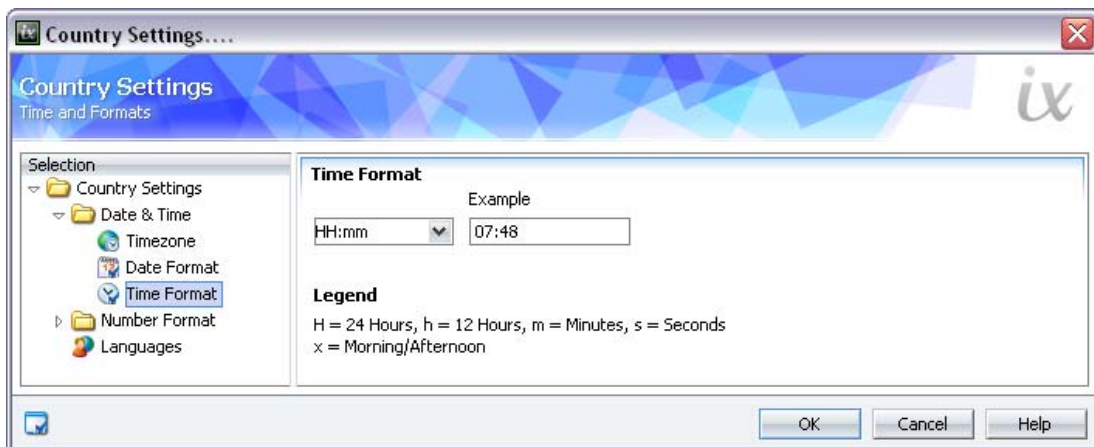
Country Settings....

Country Settings
Time and Formats

ix

Selection
Country Settings
Date & Time
Timezone
Date Format
Time Format
Number Format
Languages

Time Format
Example
HH:mm
07:48

Legend
H = 24 Hours, h = 12 Hours, m = Minutes, s = Seconds
x = Morning/Afternoon

OK
Cancel
Help